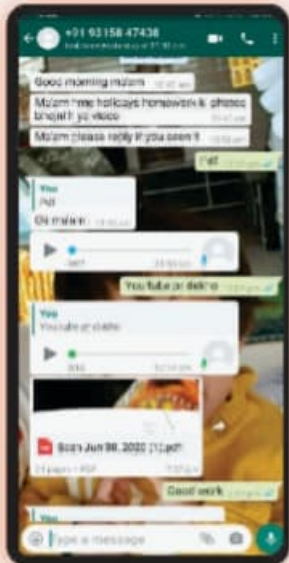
+91 93158 47436
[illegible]

Good morning ma'am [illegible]

Ma'am mne holidays homework k photos bhejah yo video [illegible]

Ma'am please reply if you seen it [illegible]

Pdf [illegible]

You
Pdf

Ok ma'am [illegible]

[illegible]

You tube pr dekho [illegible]

You
You tube pr dekho

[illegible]

Scan Jun 08, 2020 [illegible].pdf
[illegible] PDF

Good work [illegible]

You

Type a message